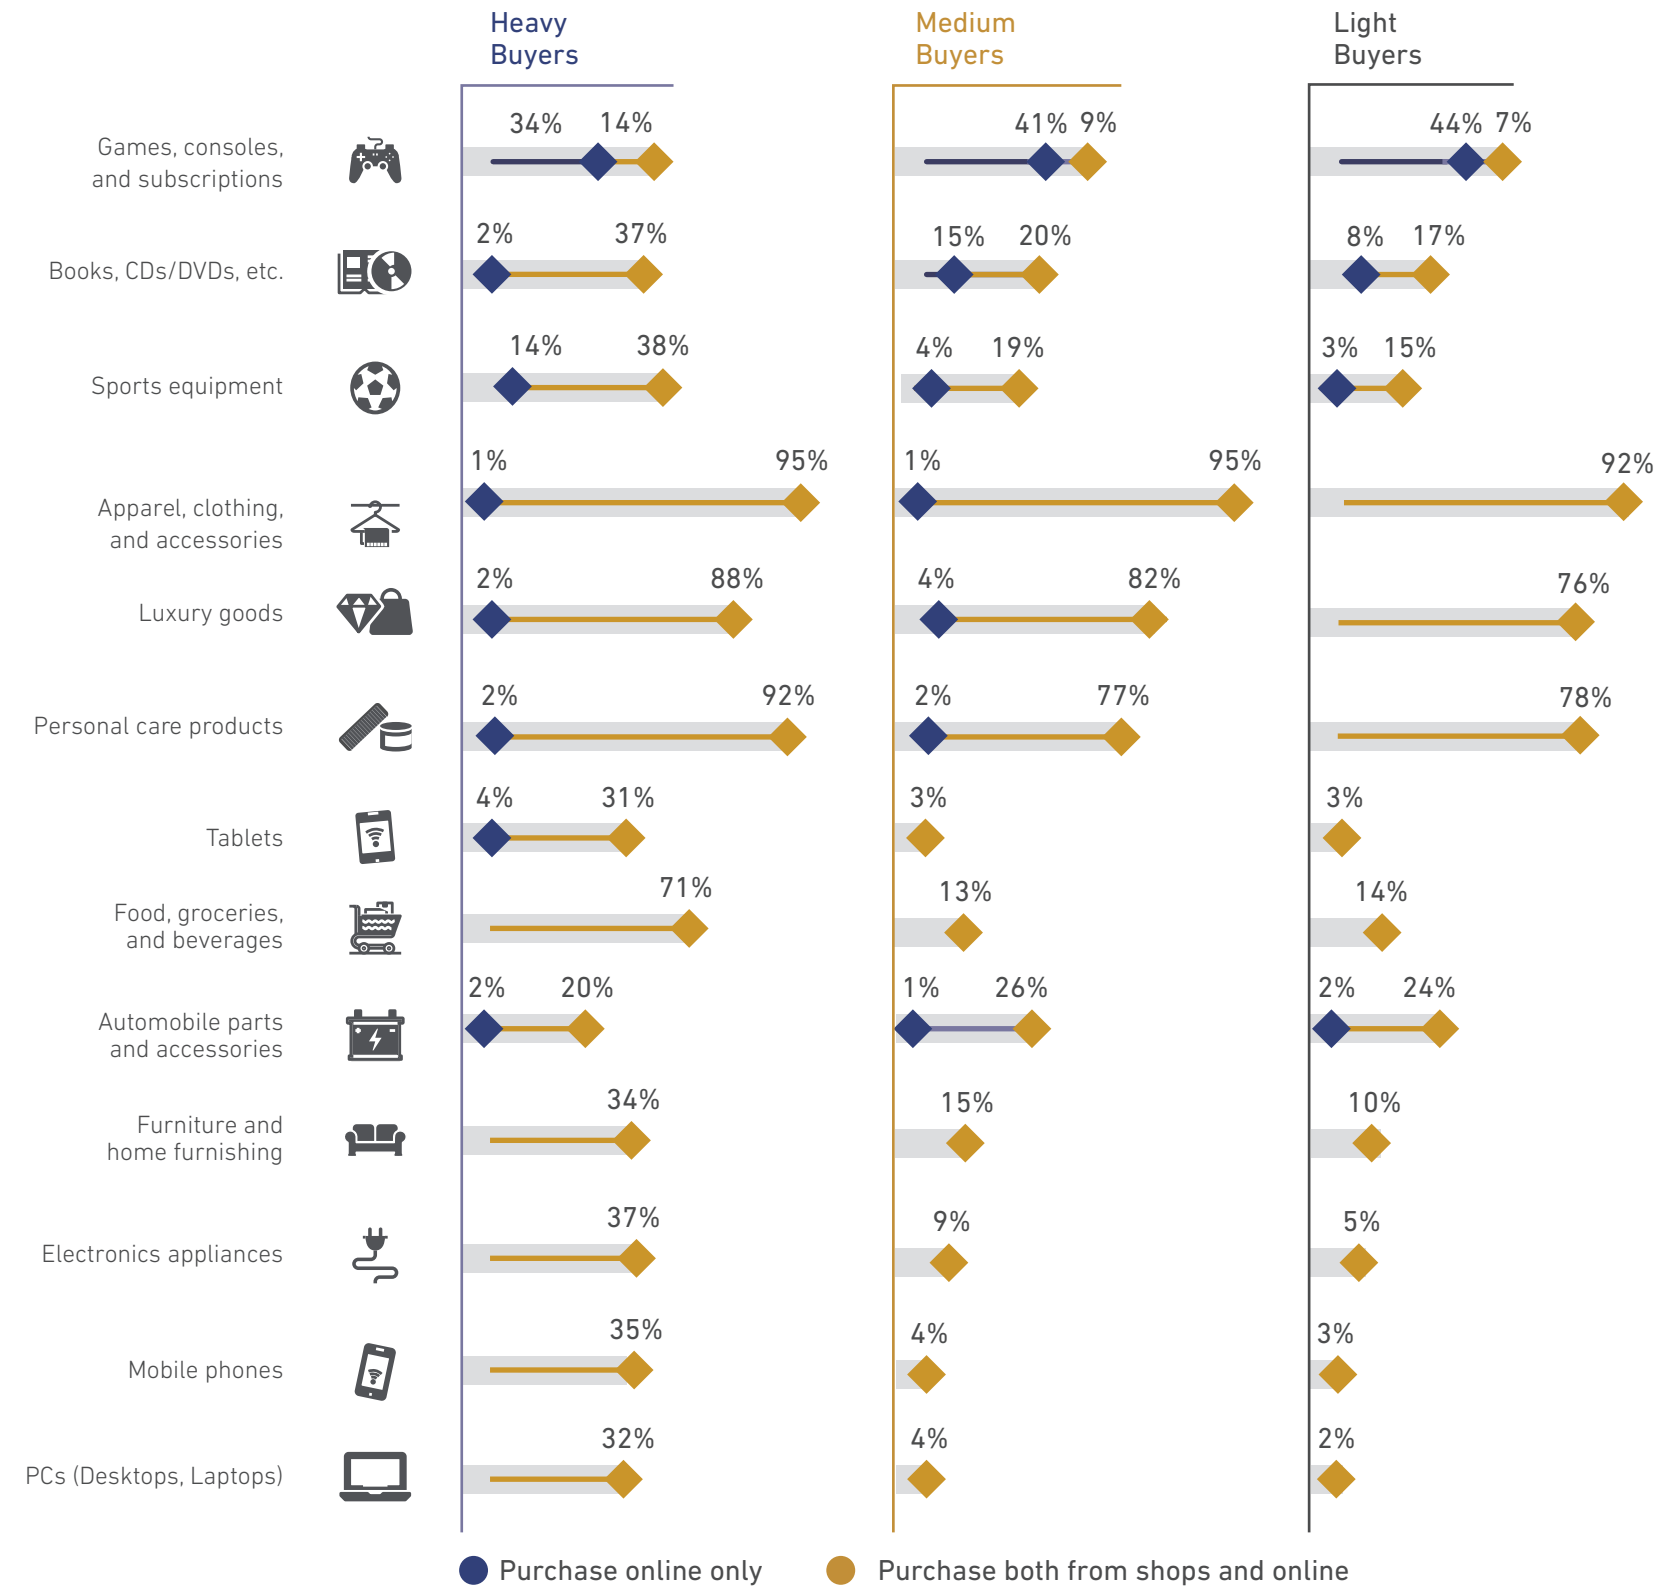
Heavy Buyers

Medium Buyers

Light Buyers

Games, consoles, and subscriptions
34% 14%
41% 9%
44% 7%

Books, CDs/DVDs, etc.
2% 37%
15% 20%
8% 17%

Sports equipment
14% 38%
4% 19%
3% 15%

Apparel, clothing, and accessories
1% 95%
1% 95%
92%

Luxury goods
2% 88%
4% 82%
76%

Personal care products
2% 92%
2% 77%
78%

Tablets
4% 31%
3%
3%

Food, groceries, and beverages
71%
13%
14%

Automobile parts and accessories
2% 20%
1% 26%
2% 24%

Furniture and home furnishing
34%
15%
10%

Electronics appliances
37%
9%
5%

Mobile phones
35%
4%
3%

PCs (Desktops, Laptops)
32%
4%
2%

Purchase online only
Purchase both from shops and online